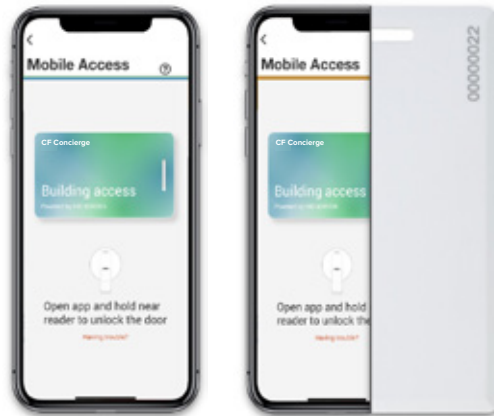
<
Mobile Access
?

CF Concierge
Building access
Powered by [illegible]

Open app and hold near reader to unlock the door

Having trouble?

<
Mobile Access

CF Concierge
Building access
Powered by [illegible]

Open app and hold reader to unlock the

Having trouble?

00000022